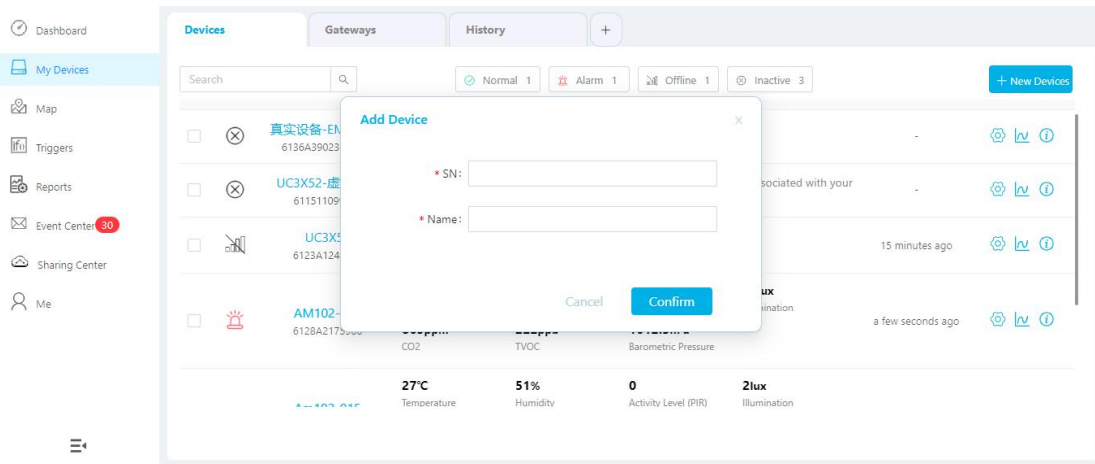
Dashboard

My Devices

Map

Triggers

Reports

Event Center 30

Sharing Center

Me

Devices | Gateways | History | +

Search

Normal 1 | Alarm 1 | Offline 1 | Inactive 3

+ New Devices

真实设备-EM
6136A39023

UC3X52-虚
611511090

UC3X5
6123A124

AM102-
6128A2175

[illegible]ssociated with your

-

-

15 minutes ago

lux
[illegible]ination

a few seconds ago

CO2 | TVOC | Barometric Pressure

Add Device

* SN:

* Name:

Cancel | Confirm

27℃ | 51% | 0 | 2lux
Temperature | Humidity | Activity Level (PIR) | Illumination

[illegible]